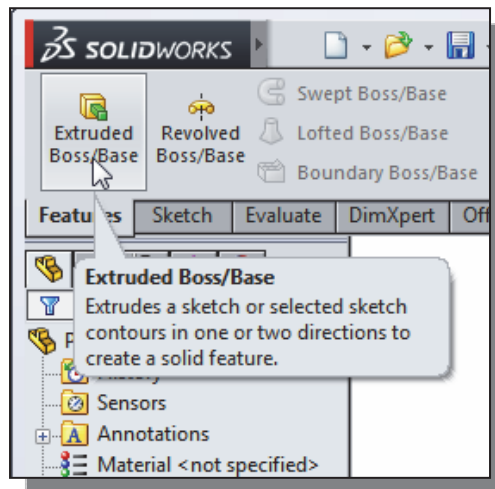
SOLIDWORKS

Extruded Boss/Base

Revolved Boss/Base

Swept Boss/Base

Lofted Boss/Base

Boundary Boss/Base

Features | Sketch | Evaluate | DimXpert | Off

Extruded Boss/Base
Extrudes a sketch or selected sketch contours in one or two directions to create a solid feature.

Sensors

Annotations

Material <not specified>